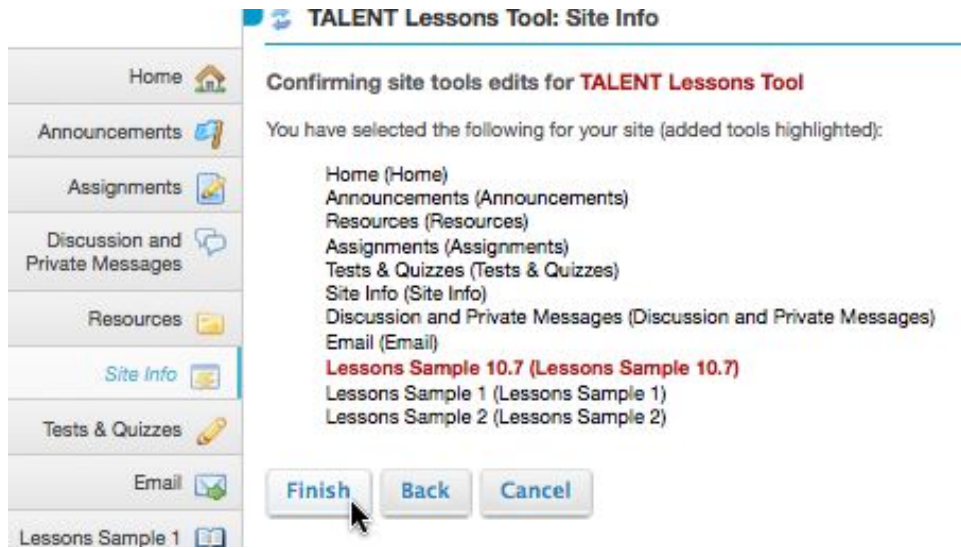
Home
Announcements
Assignments
Discussion and Private Messages
Resources
Site Info
Tests & Quizzes
Email
Lessons Sample 1

TALENT Lessons Tool: Site Info

Confirming site tools edits for TALENT Lessons Tool

You have selected the following for your site (added tools highlighted):

Home (Home)
Announcements (Announcements)
Resources (Resources)
Assignments (Assignments)
Tests & Quizzes (Tests & Quizzes)
Site Info (Site Info)
Discussion and Private Messages (Discussion and Private Messages)
Email (Email)
Lessons Sample 10.7 (Lessons Sample 10.7)
Lessons Sample 1 (Lessons Sample 1)
Lessons Sample 2 (Lessons Sample 2)

Finish Back Cancel